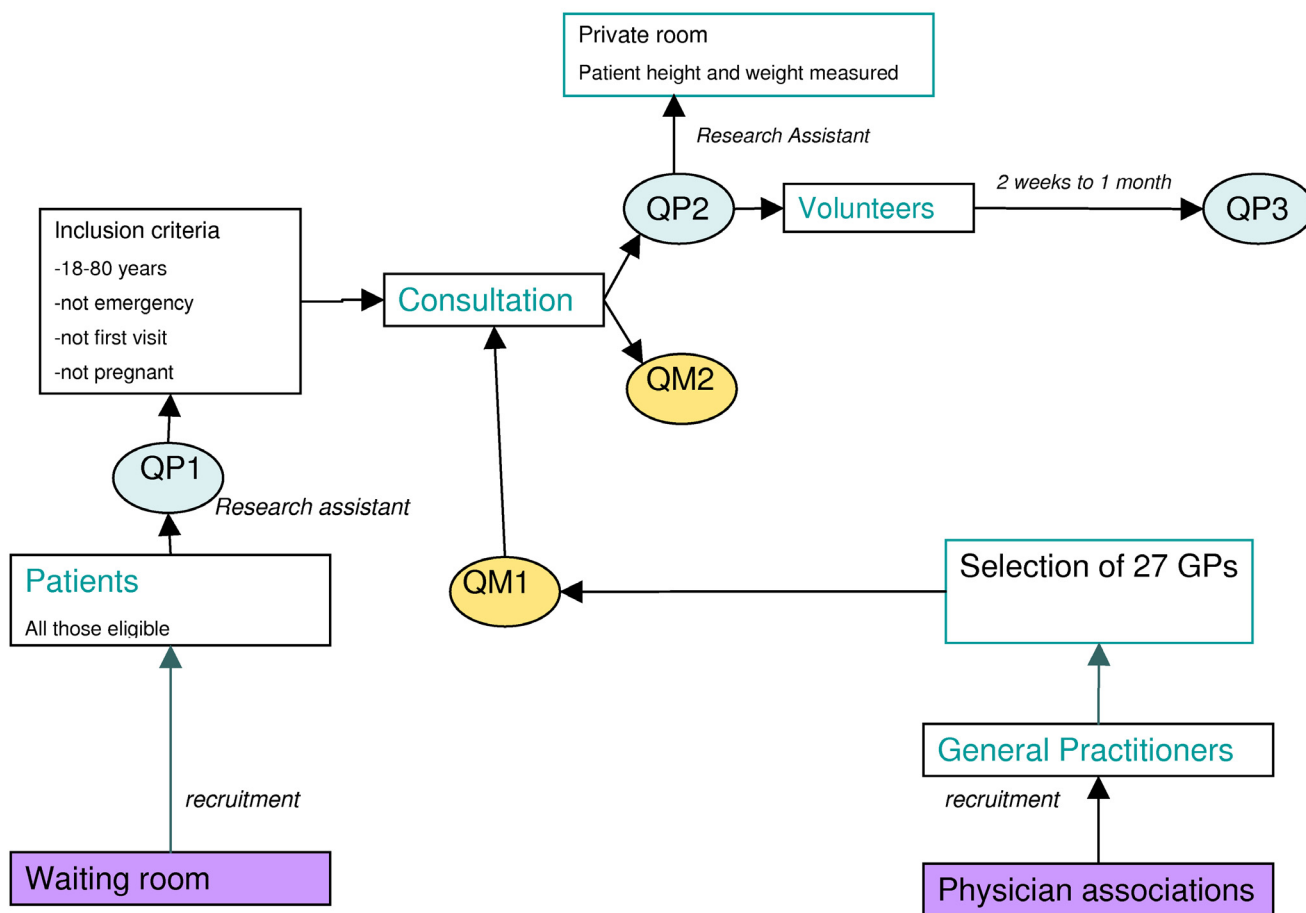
Private room

Patient height and weight measured

Research Assistant

QP2

Volunteers

2 weeks to 1 month

QP3

Inclusion criteria

-18-80 years

-not emergency

-not first visit

-not pregnant

Consultation

QM2

QP1

Research assistant

Patients

All those eligible

QM1

Selection of 27 GPs

General Practitioners

recruitment

recruitment

Waiting room

Physician associations